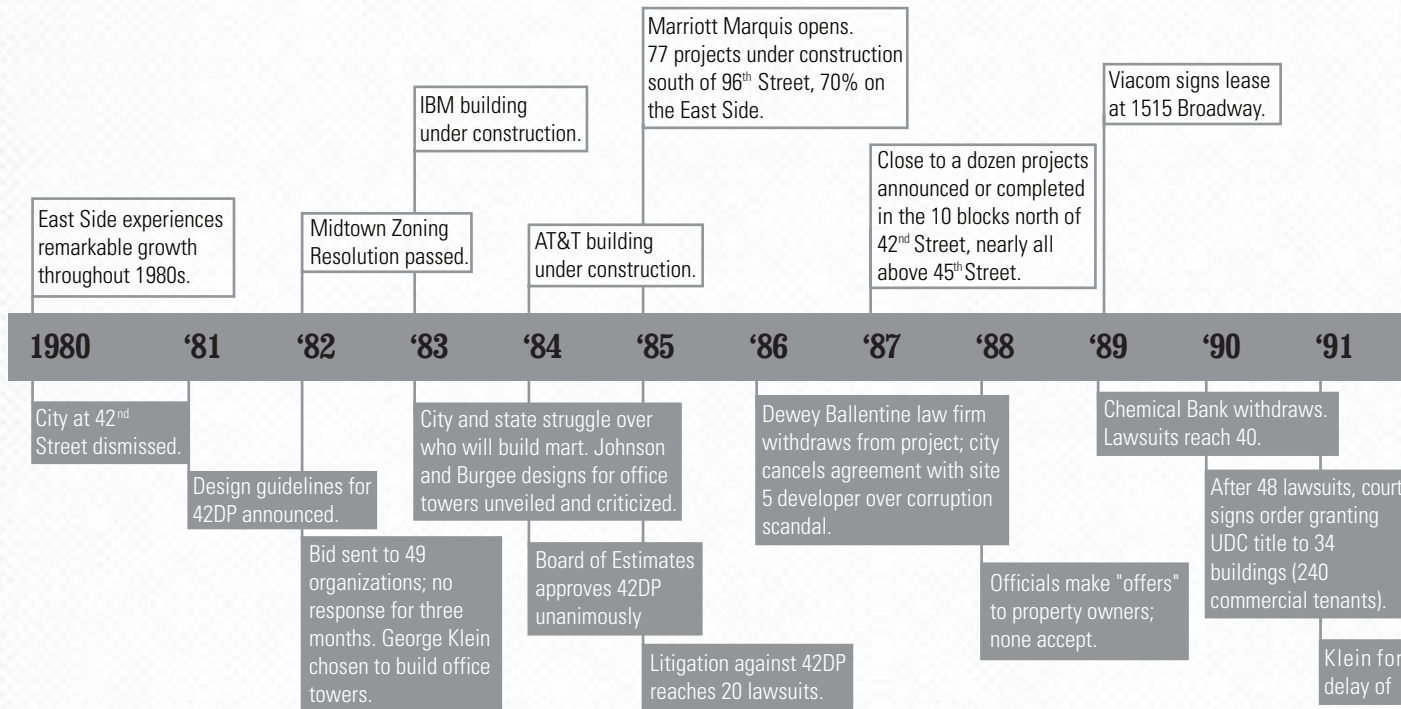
Marriott Marquis opens. 77 projects under construction south of 96$^{th}$ Street, 70% on the East Side.

IBM building under construction.

Viacom signs lease at 1515 Broadway.

Close to a dozen projects announced or completed in the 10 blocks north of 42$^{nd}$ Street, nearly all above 45$^{th}$ Street.

East Side experiences remarkable growth throughout 1980s.

Midtown Zoning Resolution passed.

AT&T building under construction.

1980 '81 '82 '83 '84 '85 '86 '87 '88 '89 '90 '91

City at 42$^{nd}$ Street dismissed.

Design guidelines for 42DP announced.

Bid sent to 49 organizations; no response for three months. George Klein chosen to build office towers.

City and state struggle over who will build mart. Johnson and Burgee designs for office towers unveiled and criticized.

Board of Estimates approves 42DP unanimously

Litigation against 42DP reaches 20 lawsuits.

Dewey Ballentine law firm withdraws from project; city cancels agreement with site 5 developer over corruption scandal.

Officials make "offers" to property owners; none accept.

Chemical Bank withdraws. Lawsuits reach 40.

After 48 lawsuits, court signs order granting UDC title to 34 buildings (240 commercial tenants).

Klein for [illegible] delay of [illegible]